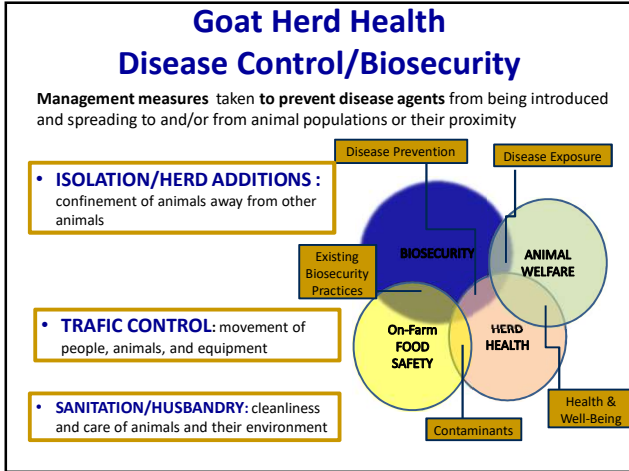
Goat Herd Health
Disease Control/Biosecurity

**Management measures** taken **to prevent disease agents** from being introduced and spreading to and/or from animal populations or their proximity

• **ISOLATION/HERD ADDITIONS :** confinement of animals away from other animals

• **TRAFIC CONTROL:** movement of people, animals, and equipment

• **SANITATION/HUSBANDRY:** cleanliness and care of animals and their environment

Disease Prevention

Disease Exposure

BIOSECURITY

ANIMAL WELFARE

Existing Biosecurity Practices

On-Farm FOOD SAFETY

HERD HEALTH

Health & Well-Being

Contaminants